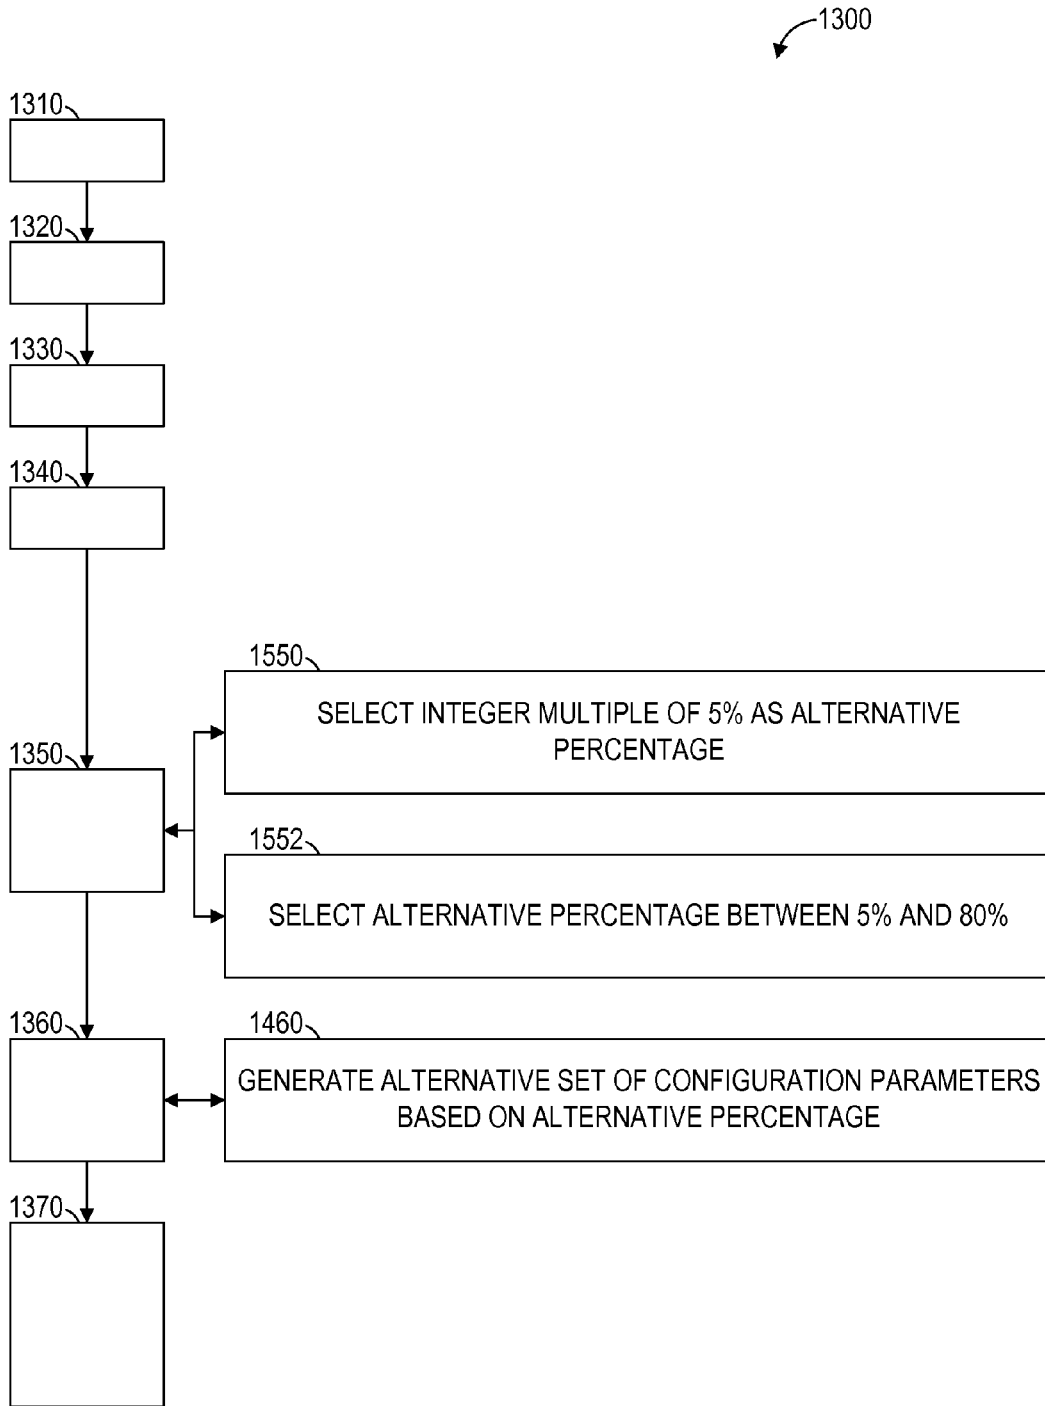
1300

1310

1320

1330

1340

1550

SELECT INTEGER MULTIPLE OF 5% AS ALTERNATIVE PERCENTAGE

1350

1552

SELECT ALTERNATIVE PERCENTAGE BETWEEN 5% AND 80%

1360

1460

GENERATE ALTERNATIVE SET OF CONFIGURATION PARAMETERS BASED ON ALTERNATIVE PERCENTAGE

1370